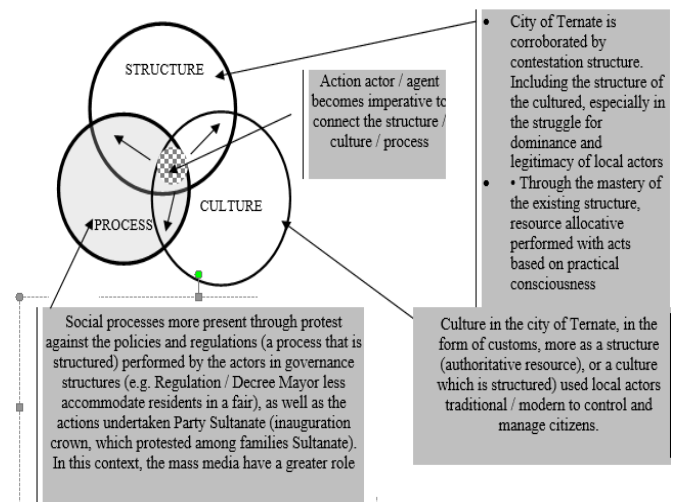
STRUCTURE

PROCESS

CULTURE

Action actor / agent becomes imperative to connect the structure / culture / process

• City of Ternate is corroborated by contestation structure. Including the structure of the cultured, especially in the struggle for dominance and legitimacy of local actors
• • Through the mastery of the existing structure, resource allocative performed with acts based on practical consciousness

Social processes more present through protest against the policies and regulations (a process that is structured) performed by the actors in governance structures (e.g. Regulation / Decree Mayor less accommodate residents in a fair), as well as the actions undertaken Party Sultanate (inauguration crown, which protested among families Sultanate). In this context, the mass media have a greater role

Culture in the city of Ternate, in the form of customs, more as a structure (authoritative resource), or a culture which is structured) used local actors traditional / modern to control and manage citizens.